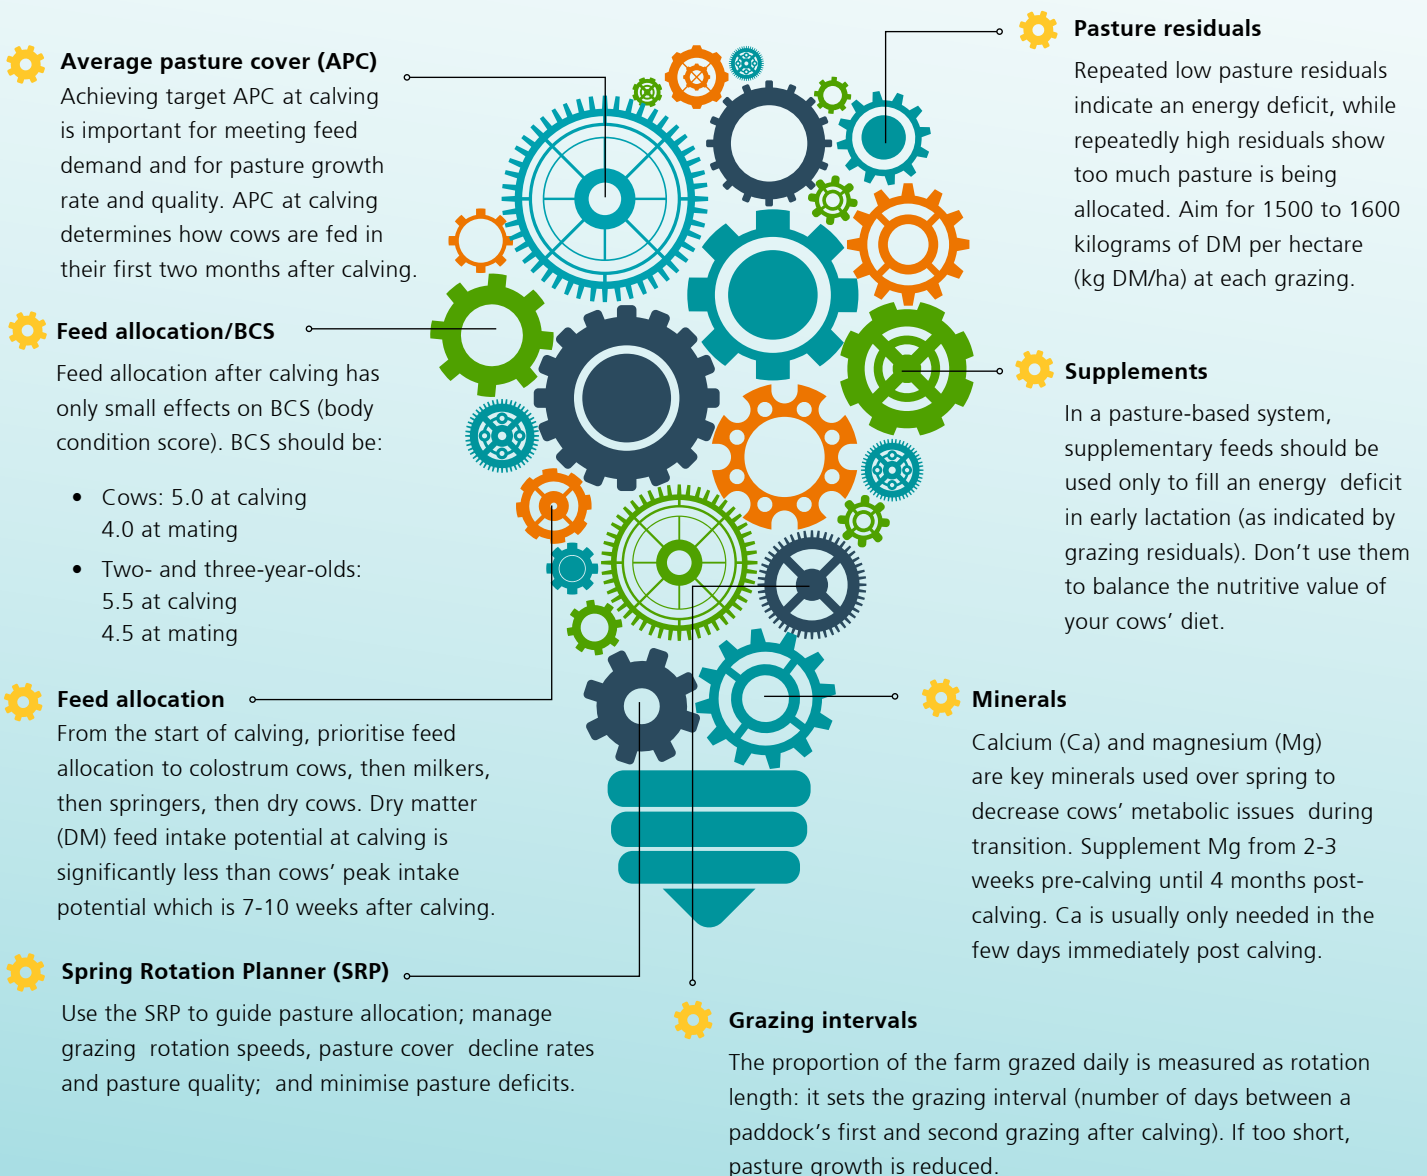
Average pasture cover (APC)
Achieving target APC at calving is important for meeting feed demand and for pasture growth rate and quality. APC at calving determines how cows are fed in their first two months after calving.

Feed allocation/BCS
Feed allocation after calving has only small effects on BCS (body condition score). BCS should be:

- Cows: 5.0 at calving
4.0 at mating
- Two- and three-year-olds:
5.5 at calving
4.5 at mating

Feed allocation
From the start of calving, prioritise feed allocation to colostrum cows, then milkers, then springers, then dry cows. Dry matter (DM) feed intake potential at calving is significantly less than cows' peak intake potential which is 7-10 weeks after calving.

Spring Rotation Planner (SRP)
Use the SRP to guide pasture allocation; manage grazing rotation speeds, pasture cover decline rates and pasture quality; and minimise pasture deficits.

Pasture residuals
Repeated low pasture residuals indicate an energy deficit, while repeatedly high residuals show too much pasture is being allocated. Aim for 1500 to 1600 kilograms of DM per hectare (kg DM/ha) at each grazing.

Supplements
In a pasture-based system, supplementary feeds should be used only to fill an energy deficit in early lactation (as indicated by grazing residuals). Don't use them to balance the nutritive value of your cows' diet.

Minerals
Calcium (Ca) and magnesium (Mg) are key minerals used over spring to decrease cows' metabolic issues during transition. Supplement Mg from 2-3 weeks pre-calving until 4 months post-calving. Ca is usually only needed in the few days immediately post calving.

Grazing intervals
The proportion of the farm grazed daily is measured as rotation length: it sets the grazing interval (number of days between a paddock's first and second grazing after calving). If too short, pasture growth is reduced.